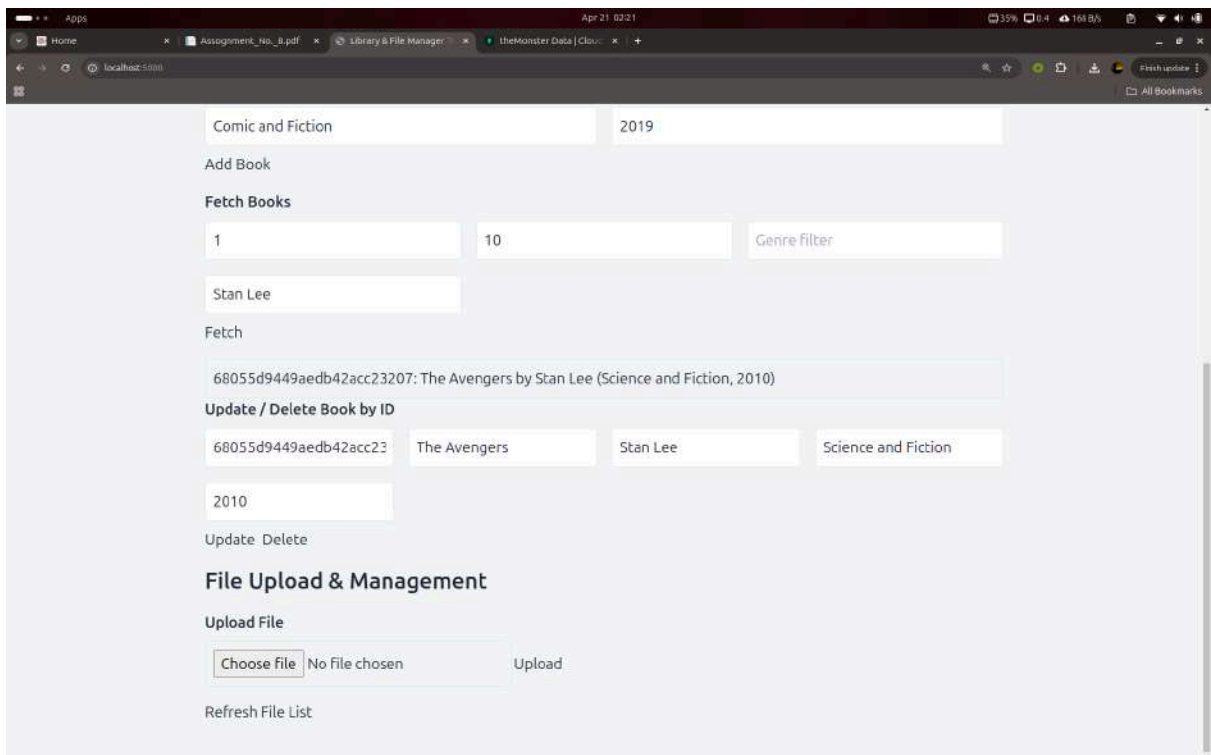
Apps
Apr 21 02:21
35% 0.4 168 B/s
Home
Assignment_No._8.pdf
Library & File Manager
theMonster Data | Cloud
localhost:5000
Finish update
All Bookmarks

Comic and Fiction
2019
Add Book
Fetch Books
1
10
Genre filter
Stan Lee
Fetch
68055d9449aedb42acc23207: The Avengers by Stan Lee (Science and Fiction, 2010)
Update / Delete Book by ID
68055d9449aedb42acc23
The Avengers
Stan Lee
Science and Fiction
2010
Update Delete
File Upload & Management
Upload File
Choose file No file chosen
Upload
Refresh File List